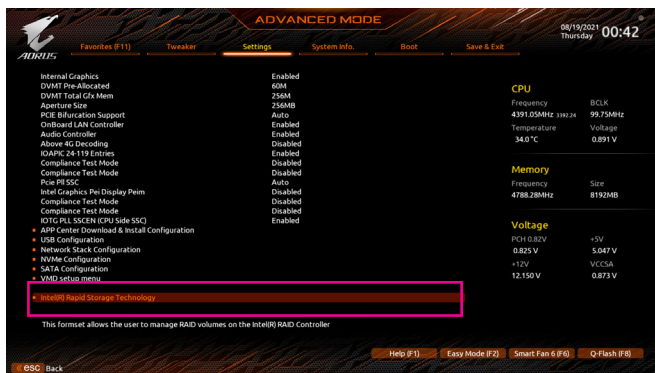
ADVANCED MODE

08/19/2021 Thursday 00:42

AORUS

Favorites (F11) Tweaker Settings System Info. Boot Save & Exit

| | |
|---|---|
| Internal Graphics | Enabled |
| DVMT Pre-Allocated | 60M |
| DVMT Total Gfx Mem | 256M |
| Aperture Size | 256MB |
| PCIE Bifurcation Support | Auto |
| OnBoard LAN Controller | Enabled |
| Audio Controller | Enabled |
| Above 4G Decoding | Disabled |
| IOAPIC 24-119 Entries | Enabled |
| Compliance Test Mode | Disabled |
| Compliance Test Mode | Disabled |
| Pcie Pll SSC | Auto |
| Intel Graphics Pei Display Peim | Disabled |
| Compliance Test Mode | Disabled |
| Compliance Test Mode | Disabled |
| IOTG PLL SSCEN (CPU Side SSC) | Enabled |

APP Center Download & Install Configuration
USB Configuration
Network Stack Configuration
NVMe Configuration
SATA Configuration
VMD setup menu

Intel(R) Rapid Storage Technology

This formset allows the user to manage RAID volumes on the Intel(R) RAID Controller

CPU
Frequency BCLK
4391.05MHz 3392.24 99.75MHz
Temperature Voltage
34.0 °C 0.891 V

Memory
Frequency Size
4788.28MHz 8192MB

Voltage
PCH 0.82V +5V
0.825 V 5.047 V
+12V VCCSA
12.150 V 0.873 V

Help (F1) Easy Mode (F2) Smart Fan 6 (F6) Q-Flash (F8)

esc Back